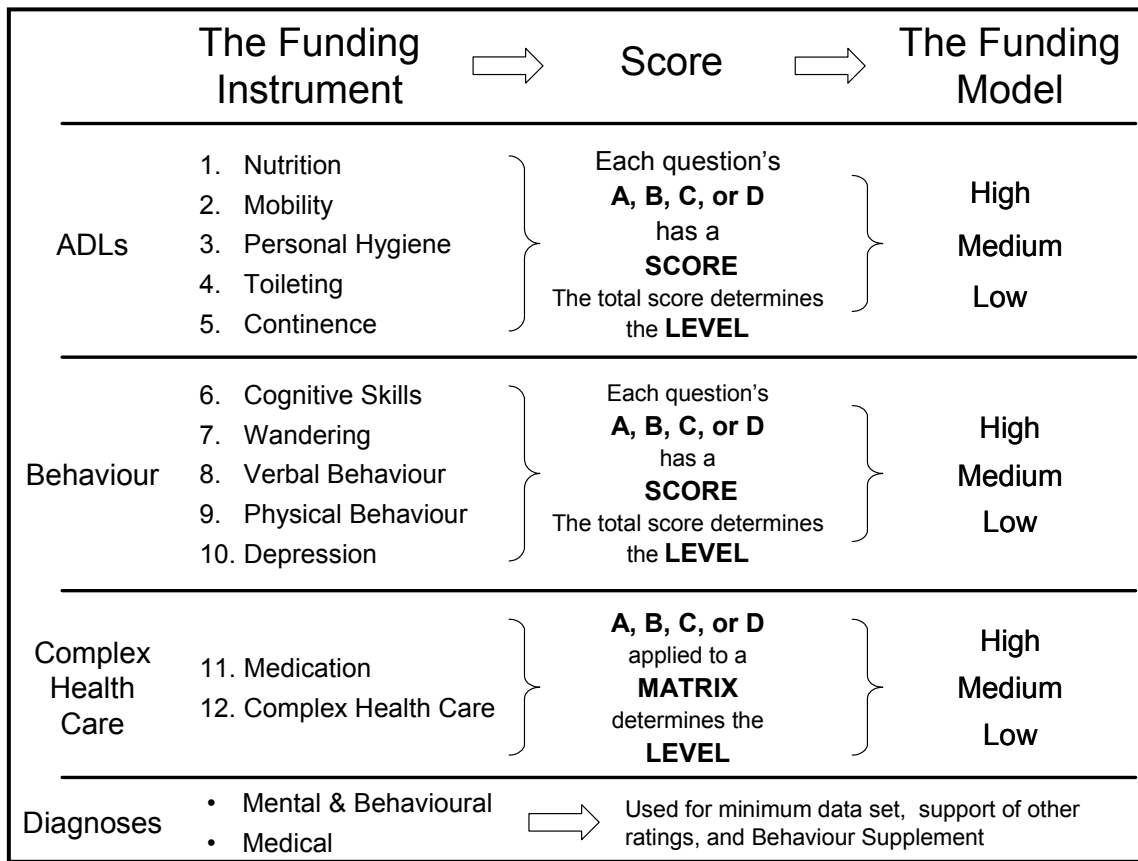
The Funding Instrument | Score | The Funding Model

ADLs
1. Nutrition
2. Mobility
3. Personal Hygiene
4. Toileting
5. Continence

Each question's **A, B, C, or D** has a **SCORE** The total score determines the **LEVEL**

High
Medium
Low

Behaviour
6. Cognitive Skills
7. Wandering
8. Verbal Behaviour
9. Physical Behaviour
10. Depression

Each question's **A, B, C, or D** has a **SCORE** The total score determines the **LEVEL**

High
Medium
Low

Complex Health Care
11. Medication
12. Complex Health Care

**A, B, C, or D** applied to a **MATRIX** determines the **LEVEL**

High
Medium
Low

Diagnoses
• Mental & Behavioural
• Medical

Used for minimum data set, support of other ratings, and Behaviour Supplement